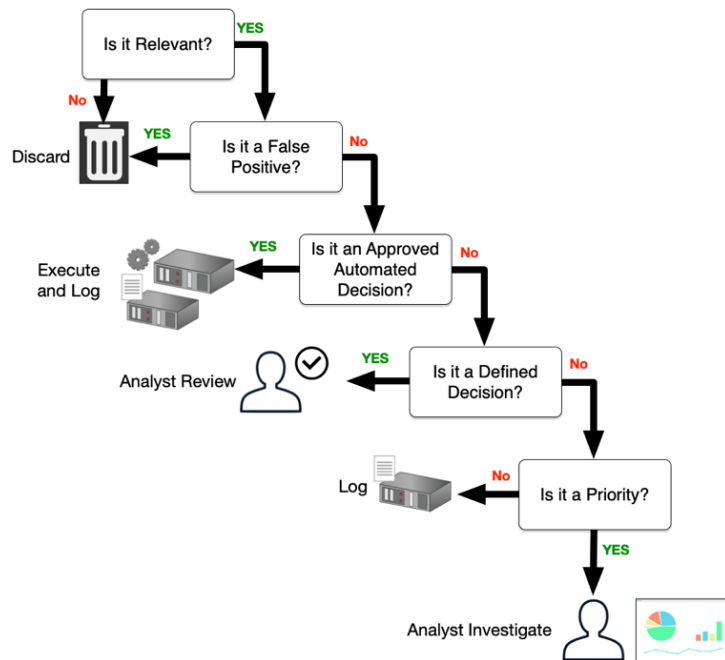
Is it Relevant?

YES

No

YES

Discard

Is it a False Positive?

No

YES

Execute and Log

Is it an Approved Automated Decision?

No

YES

Analyst Review

Is it a Defined Decision?

No

No

Log

Is it a Priority?

YES

Analyst Investigate